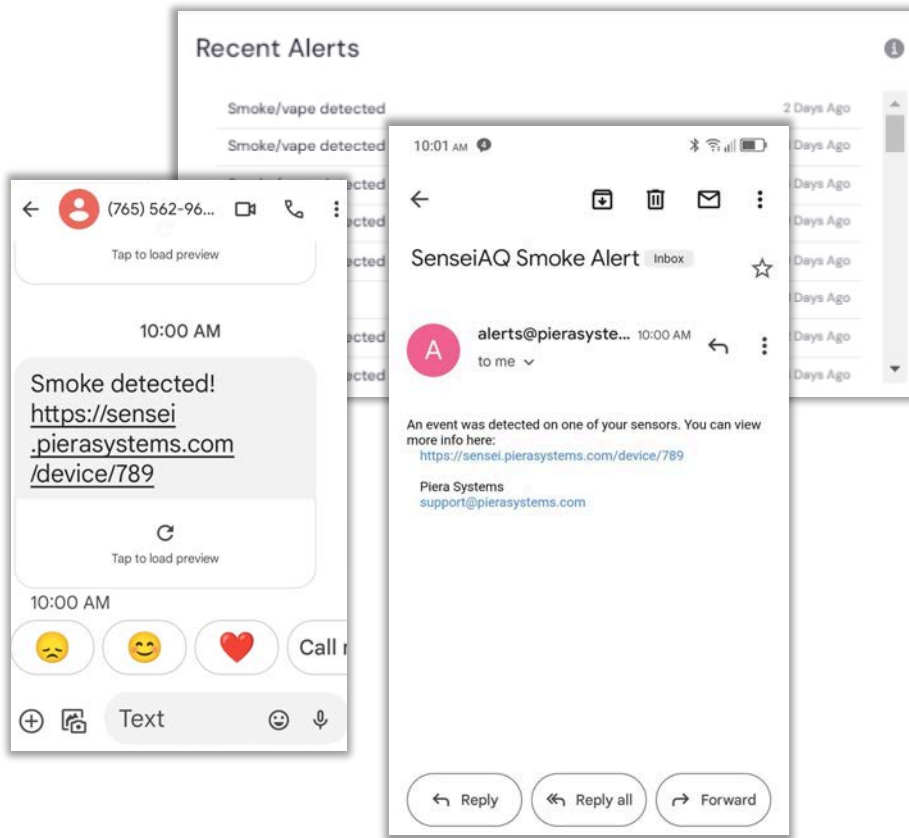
Recent Alerts

Smoke/vape detected 2 Days Ago
Smoke/vape detected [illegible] Days Ago
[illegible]cted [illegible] Days Ago
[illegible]cted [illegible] Days Ago
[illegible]cted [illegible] Days Ago
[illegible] Days Ago
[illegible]cted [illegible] Days Ago
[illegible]cted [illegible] Days Ago

(765) 562-96...

Tap to load preview

10:00 AM

Smoke detected! https://sensei.pierasystems.com/device/789

Tap to load preview

10:00 AM

Call r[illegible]

Text

10:01 AM

SenseiAQ Smoke Alert Inbox

alerts@pierasyste... 10:00 AM
to me

An event was detected on one of your sensors. You can view more info here:
https://sensei.pierasystems.com/device/789

Piera Systems
support@pierasystems.com

Reply
Reply all
Forward